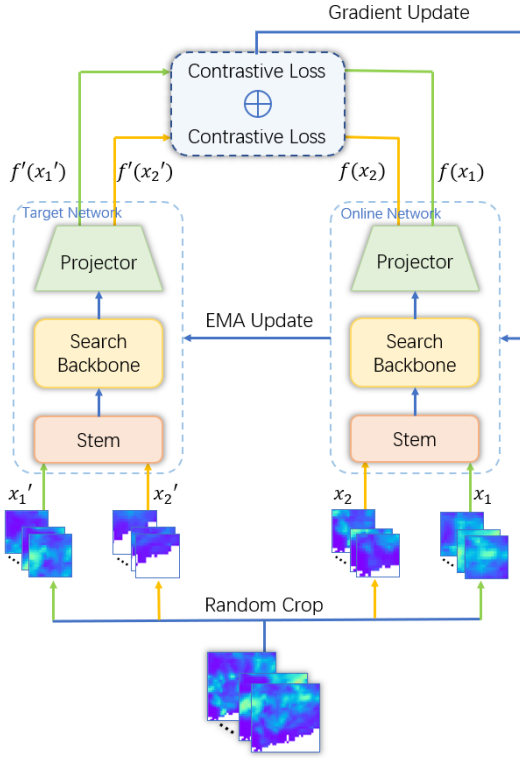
Gradient Update

Contrastive Loss

$\oplus$

Contrastive Loss

$f'(x_1')$

$f'(x_2')$

$f(x_2)$

$f(x_1)$

Target Network

Projector

Search Backbone

Stem

EMA Update

Online Network

Projector

Search Backbone

Stem

$x_1'$

$x_2'$

$x_2$

$x_1$

Random Crop